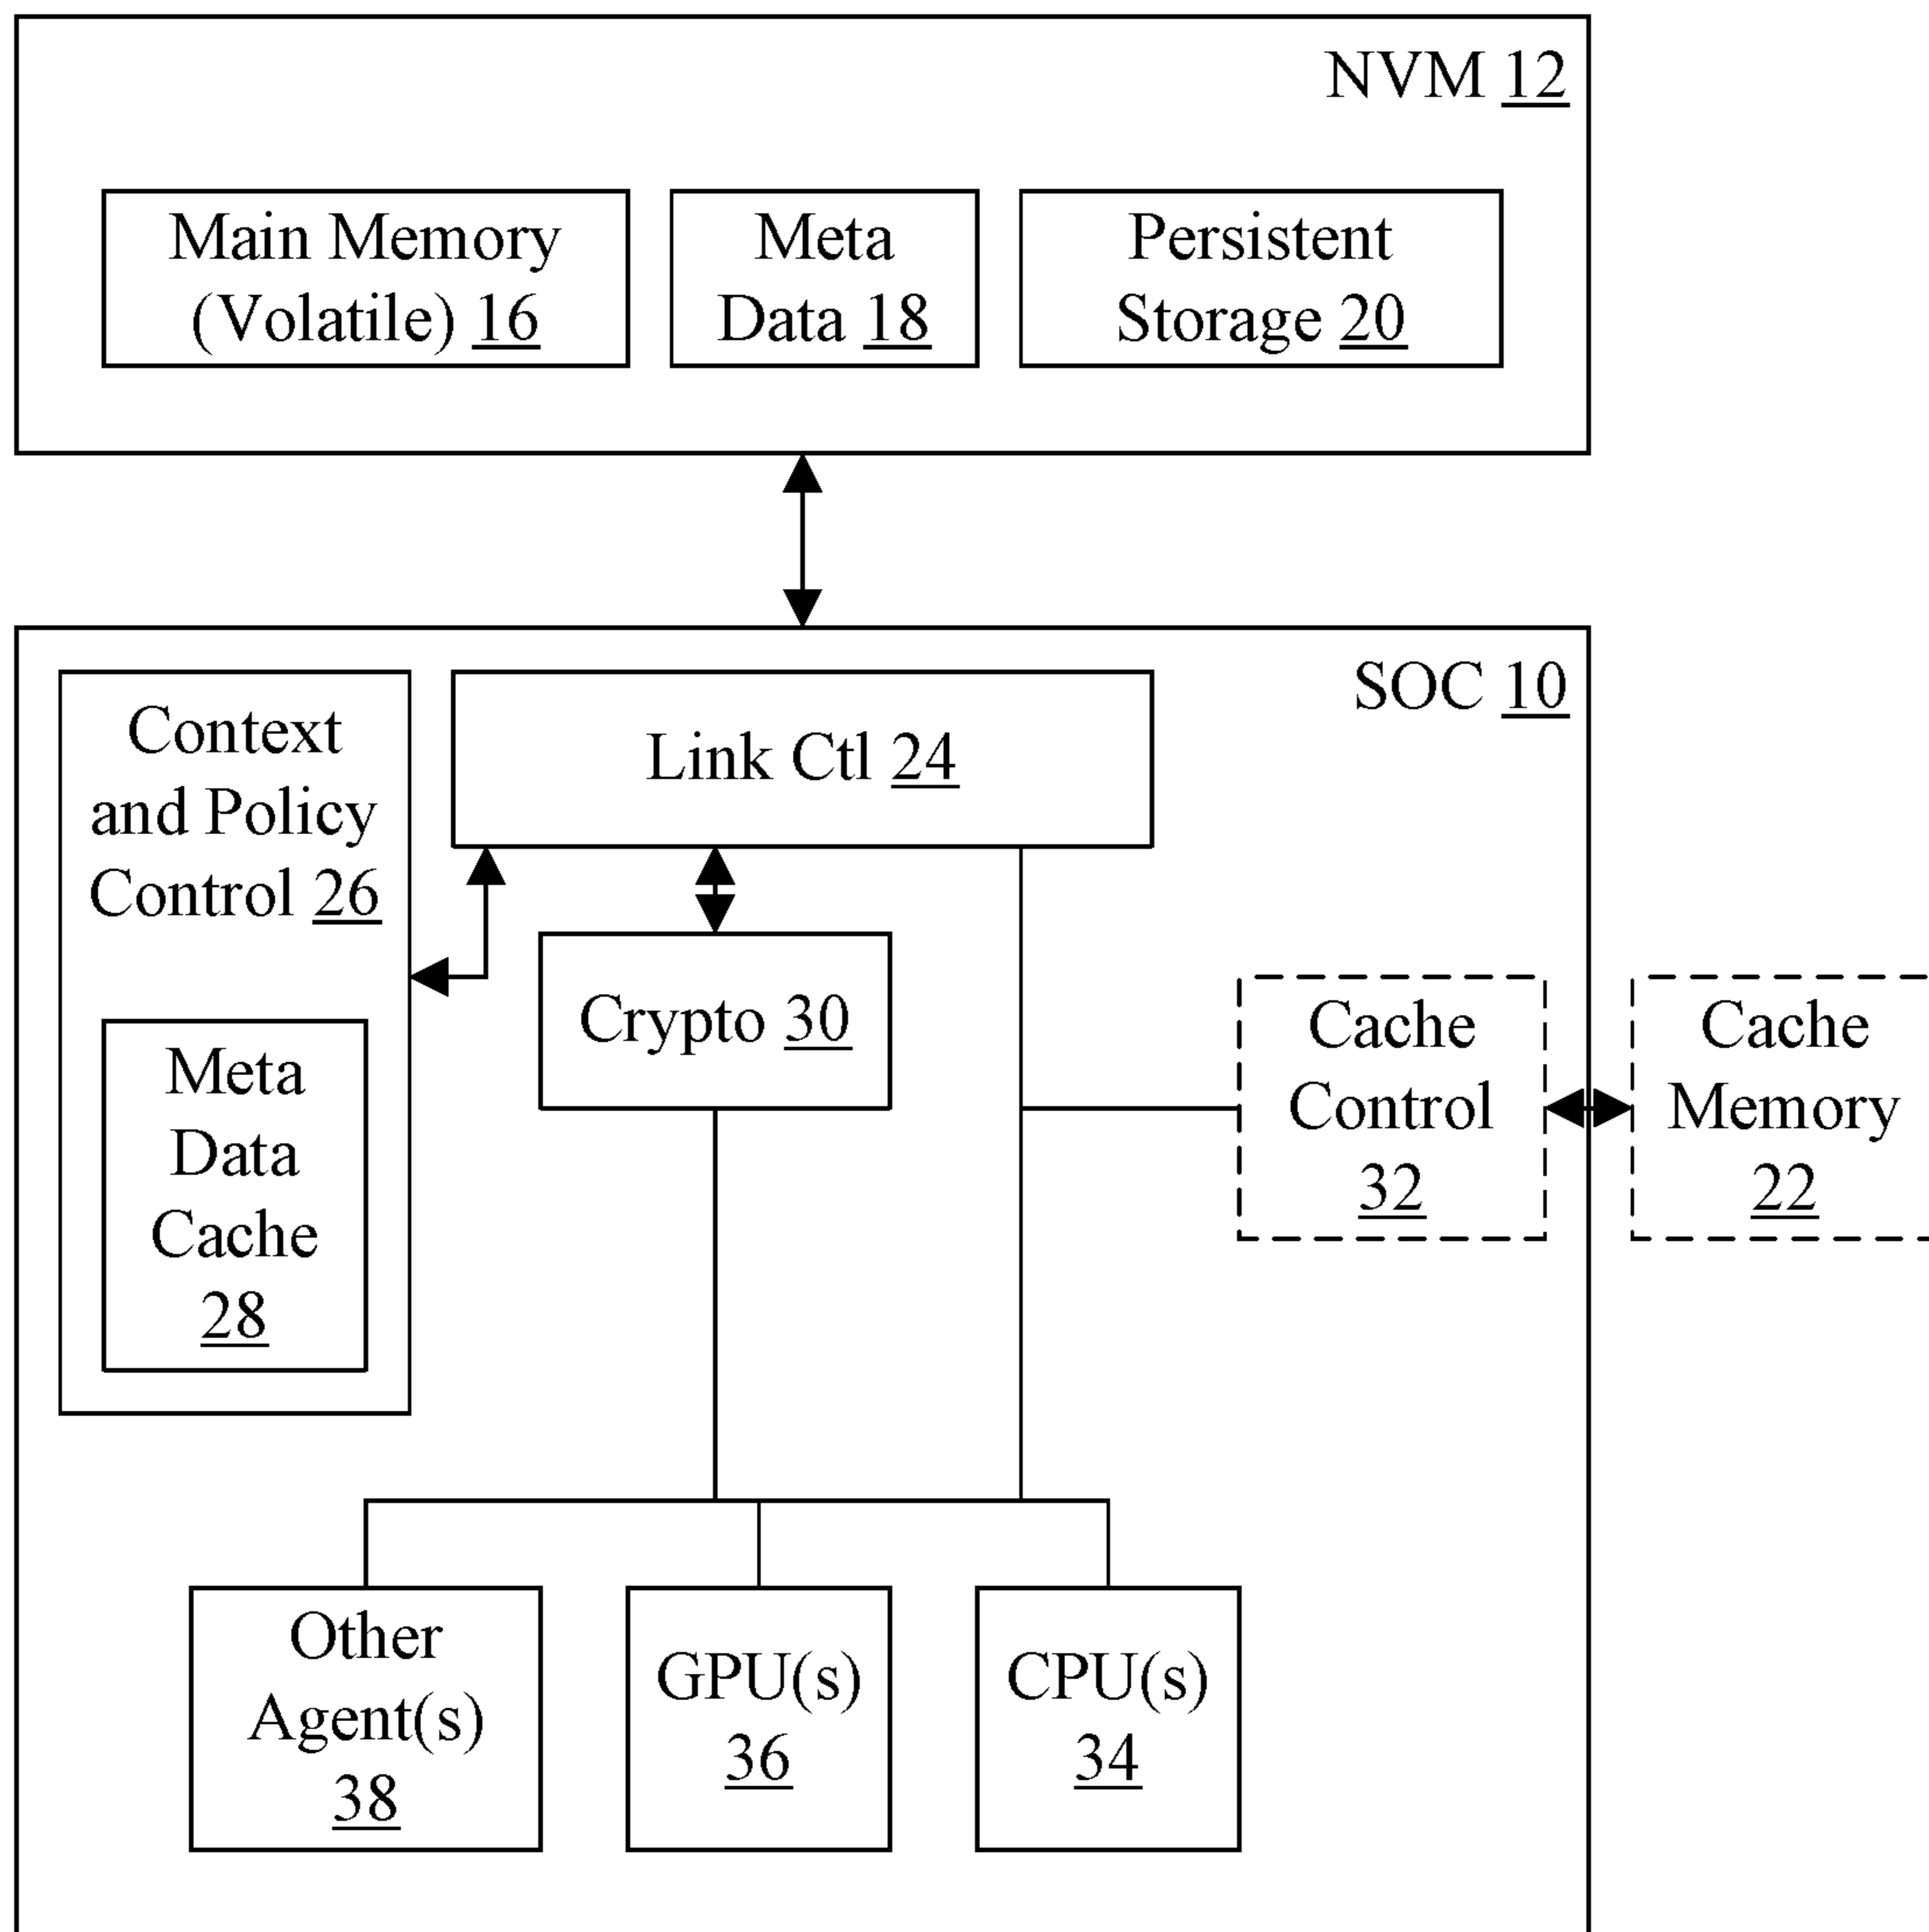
NVM 12

Main Memory (Volatile) 16

Meta Data 18

Persistent Storage 20

SOC 10

Context and Policy Control 26

Meta Data Cache 28

Link Ctl 24

Crypto 30

Cache Control 32

Cache Memory 22

Other Agent(s) 38

GPU(s) 36

CPU(s) 34